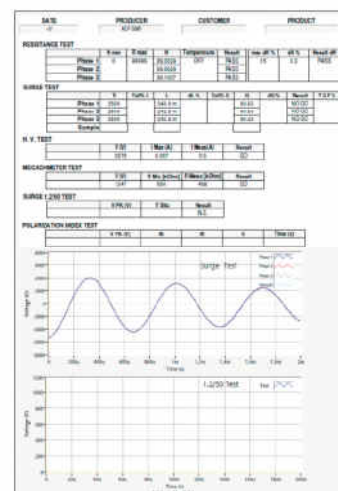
DATE PRODUCER CUSTOMER PRODUCT

RESISTANCE TEST

| | R min | R max | R | Temperature | Result | max dR % | dR % | Result dR |
|---|---|---|---|---|---|---|---|---|
| Phase 1 | 0 | 99999 | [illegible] | OFF | PASS | 15 | 0.0 | PASS |
| Phase 2 | | | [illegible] | | PASS | | | |
| Phase 3 | | | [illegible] | | PASS | | | |

SURGE TEST

| | V | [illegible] | L | dL % | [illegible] | H | dH % | Result | T.S.F% |
|---|---|---|---|---|---|---|---|---|---|
| Phase 1 | 2500 | | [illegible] | | | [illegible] | | NO GO | |
| Phase 2 | 2500 | | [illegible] | | | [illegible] | | NO GO | |
| Phase 3 | 2500 | | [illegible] | | | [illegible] | | NO GO | |
| Sample | | | | | | | | | |

H. V. TEST

| V (V) | I Max (A) | I Meas (A) | Result |
|---|---|---|---|
| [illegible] | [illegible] | 0.0 | GO |

MEGOHMMETER TEST

| V (V) | R Min (kOhm) | R Meas (kOhm) | Result |
|---|---|---|---|
| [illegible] | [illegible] | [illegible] | GO |

SURGE 1.2/50 TEST

| V PK (V) | T Sts | Result |
|---|---|---|
| | | N.E. |

POLARIZATION INDEX TEST

| V TR (V) | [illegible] | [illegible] | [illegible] | Time (s) |
|---|---|---|---|---|
| | | | | |

Surge Test

Voltage (V)

Time (s)

1.2/50 Test

Voltage (V)

Time (s)